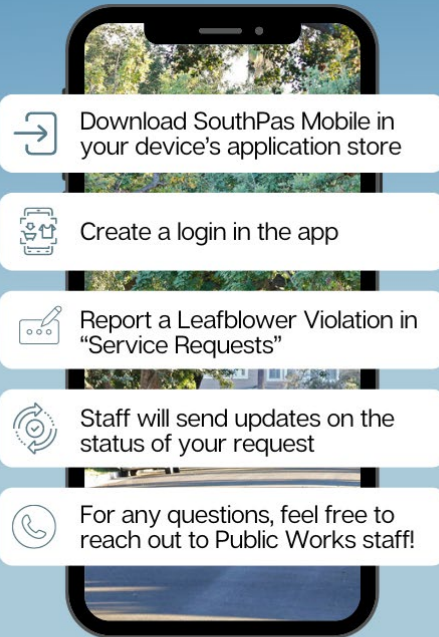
Download SouthPas Mobile in your device's application store

Create a login in the app

Report a Leafblower Violation in "Service Requests"

Staff will send updates on the status of your request

For any questions, feel free to reach out to Public Works staff!